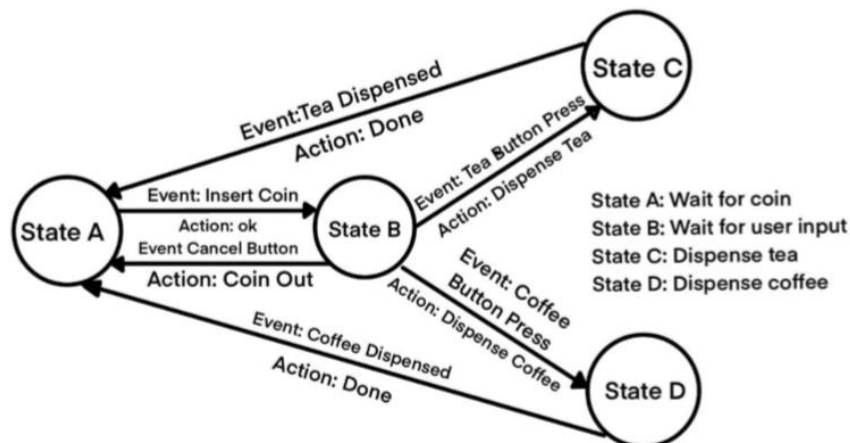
State C

Event:Tea Dispensed
Action: Done

Event: Tea Button Press
Action: Dispense Tea

State A

Event: Insert Coin
Action: ok
Event Cancel Button
Action: Coin Out

State B

State A: Wait for coin
State B: Wait for user input
State C: Dispense tea
State D: Dispense coffee

Event: Coffee Button Press
Action: Dispense Coffee

Event: Coffee Dispensed
Action: Done

State D